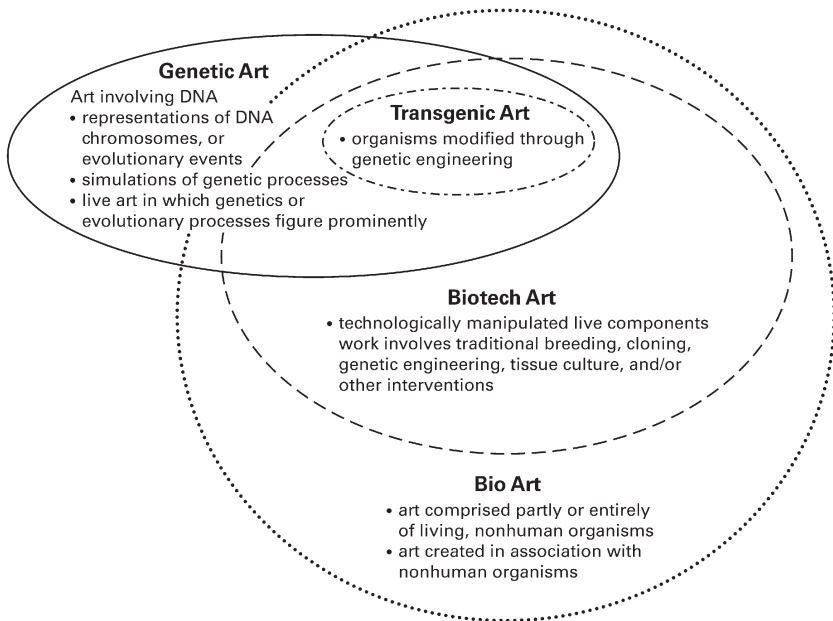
Genetic Art
Art involving DNA
• representations of DNA chromosomes, or evolutionary events
• simulations of genetic processes
• live art in which genetics or evolutionary processes figure prominently

Transgenic Art
• organisms modified through genetic engineering

Biotech Art
• technologically manipulated live components work involves traditional breeding, cloning, genetic engineering, tissue culture, and/or other interventions

Bio Art
• art comprised partly or entirely of living, nonhuman organisms
• art created in association with nonhuman organisms